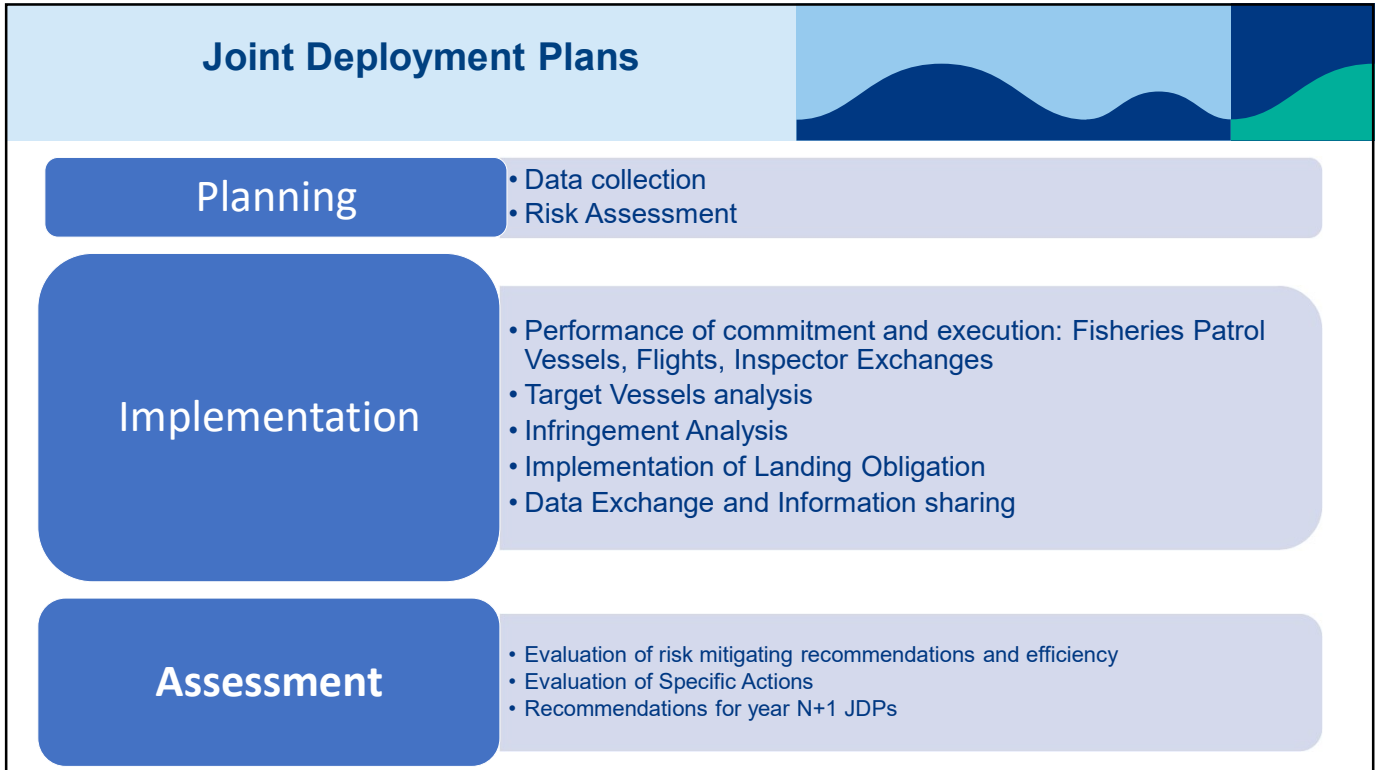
Joint Deployment Plans

Planning

• Data collection
• Risk Assessment

Implementation

• Performance of commitment and execution: Fisheries Patrol Vessels, Flights, Inspector Exchanges
• Target Vessels analysis
• Infringement Analysis
• Implementation of Landing Obligation
• Data Exchange and Information sharing

Assessment

• Evaluation of risk mitigating recommendations and efficiency
• Evaluation of Specific Actions
• Recommendations for year N+1 JDPs